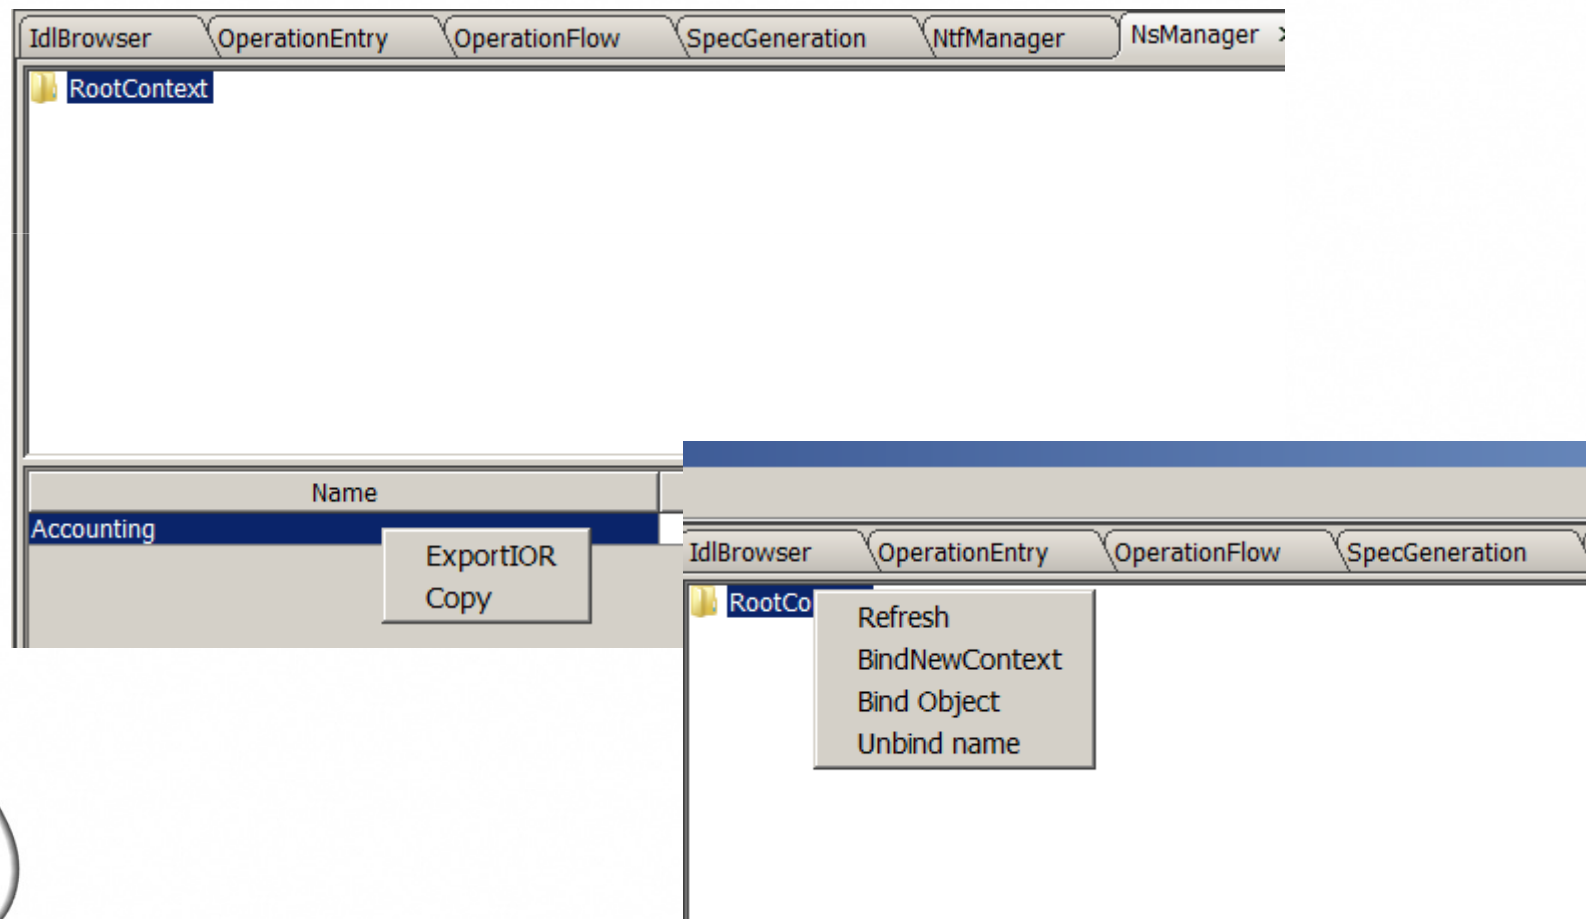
IdlBrowser OperationEntry OperationFlow SpecGeneration NtfManager NsManager

RootContext

Name

Accounting

ExportIOR
Copy

IdlBrowser OperationEntry OperationFlow SpecGeneration

RootCo

Refresh
BindNewContext
Bind Object
Unbind name